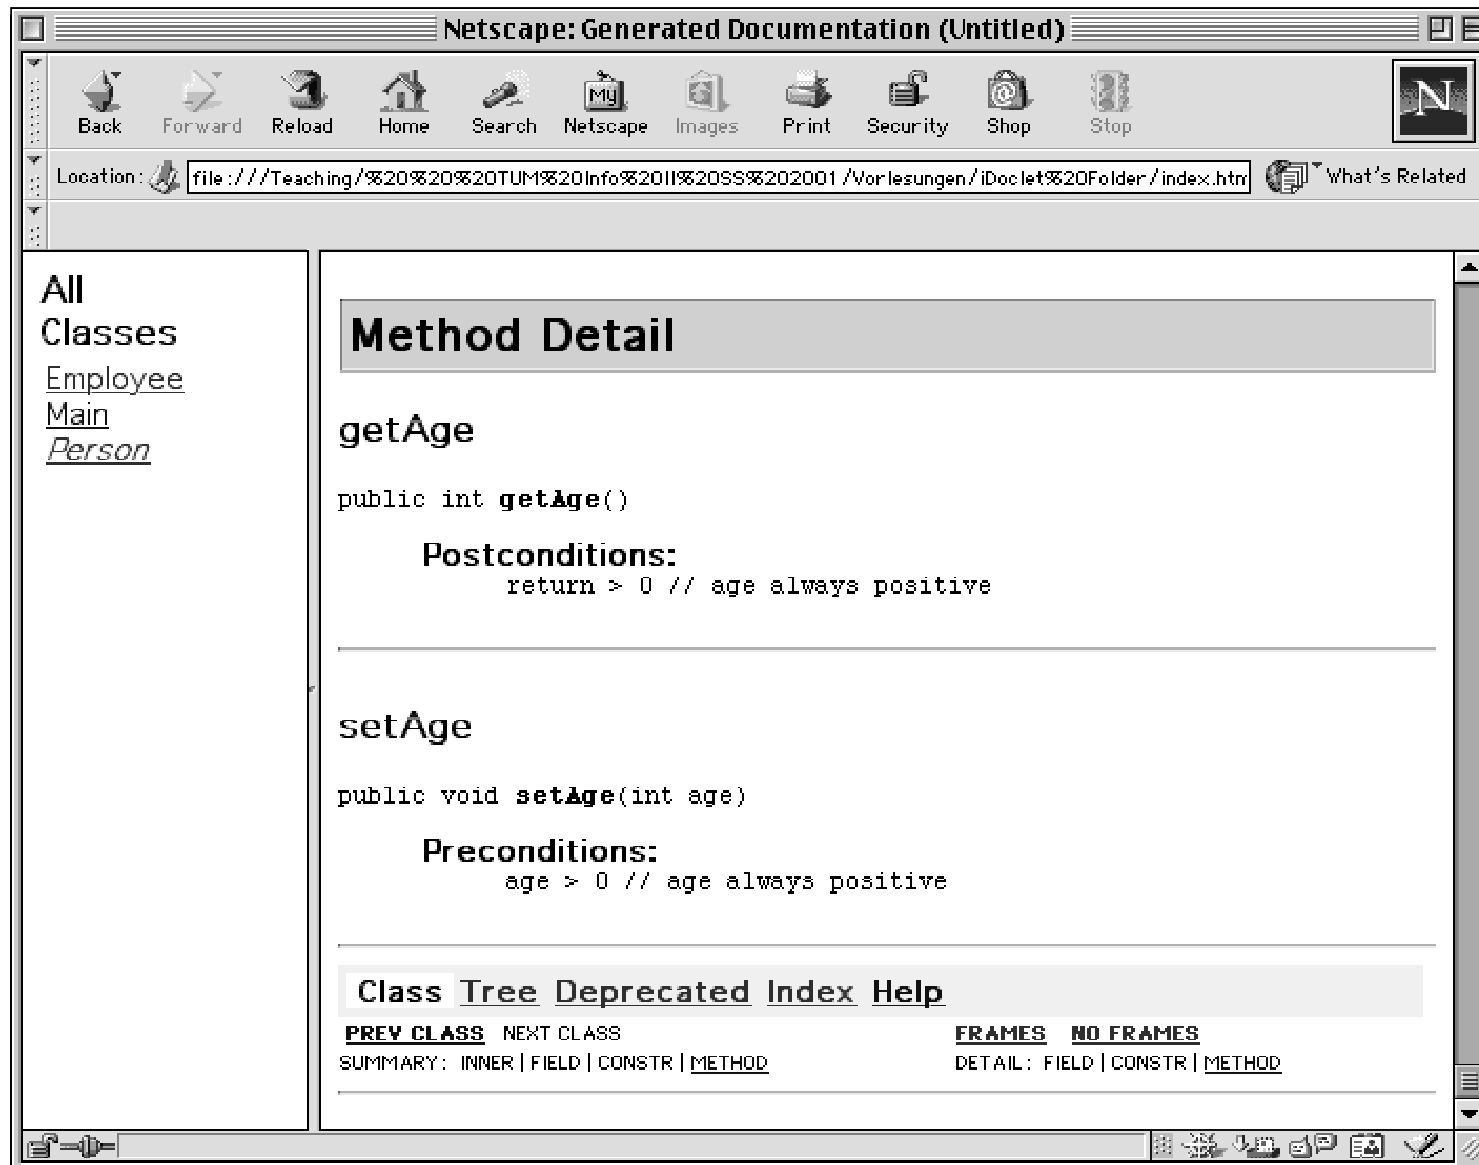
Netscape: Generated Documentation (Untitled)

Back Forward Reload Home Search Netscape Images Print Security Shop Stop

Location: file:///Teaching/%20%20%20TUM%20Info%20II%20SS%202001/Vorlesungen/iDoclet%20Folder/index.htm

What's Related

All Classes
Employee
Main
Person

Method Detail

getAge

public int **getAge**()

Postconditions:
return > 0 // age always positive

setAge

public void **setAge**(int age)

Preconditions:
age > 0 // age always positive

Class Tree Deprecated Index Help

PREV CLASS NEXT CLASS FRAMES NO FRAMES

SUMMARY: INNER | FIELD | CONSTR | METHOD DETAIL: FIELD | CONSTR | METHOD